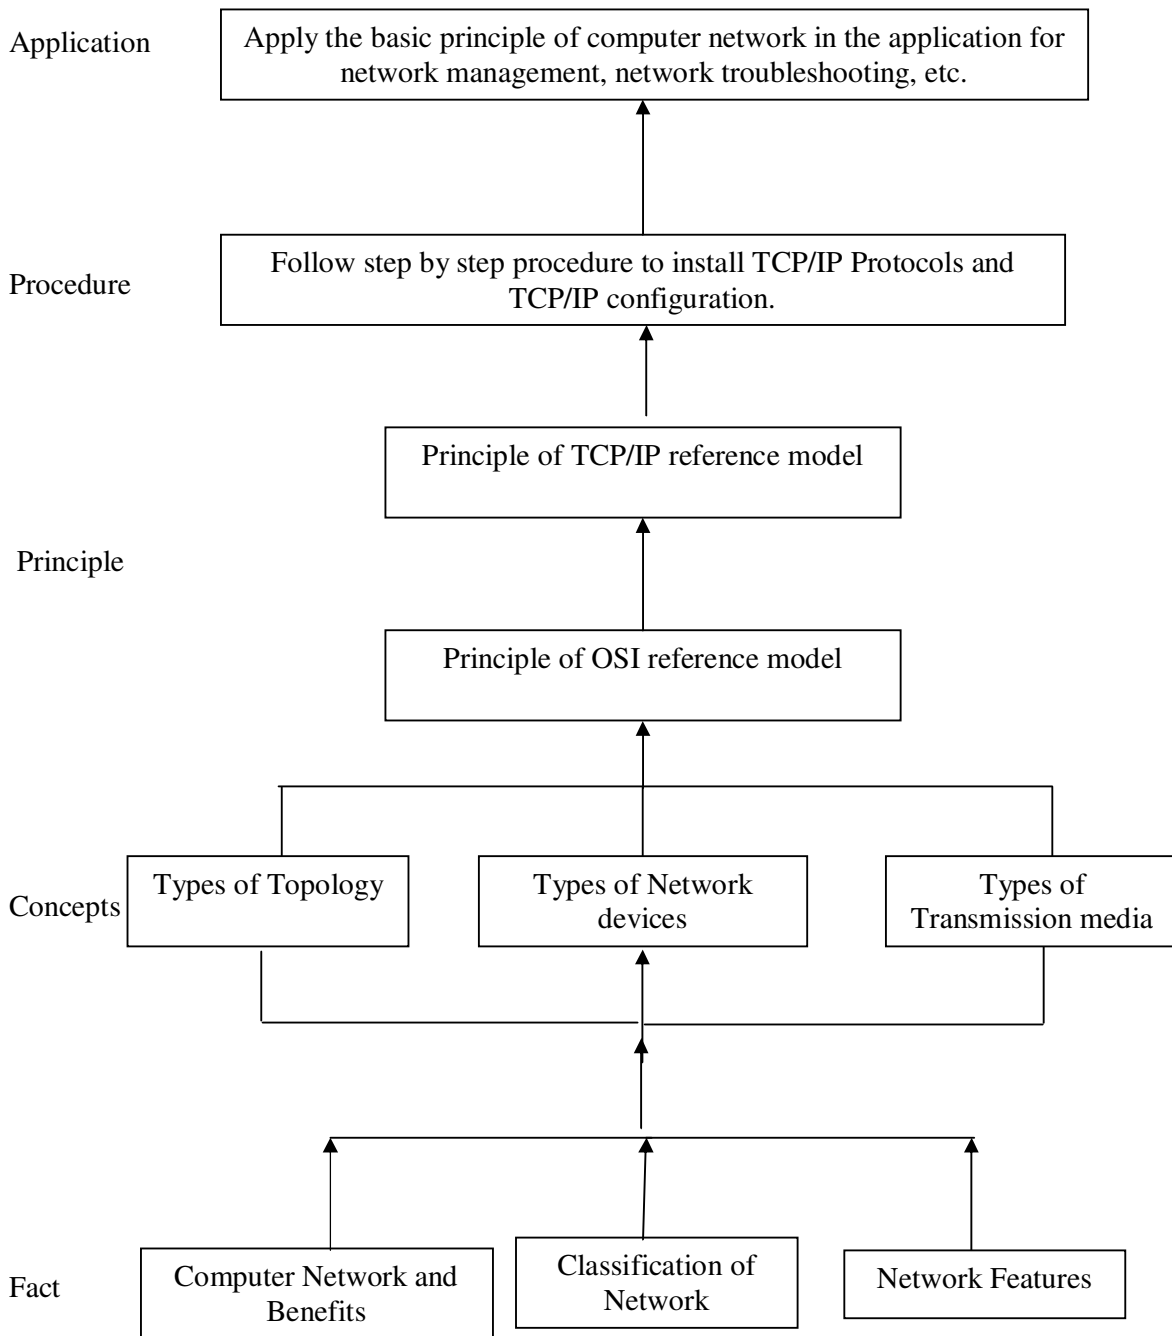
Application

Apply the basic principle of computer network in the application for network management, network troubleshooting, etc.

Procedure

Follow step by step procedure to install TCP/IP Protocols and TCP/IP configuration.

Principle of TCP/IP reference model

Principle

Principle of OSI reference model

Concepts

Types of Topology

Types of Network devices

Types of Transmission media

Fact

Computer Network and Benefits

Classification of Network

Network Features